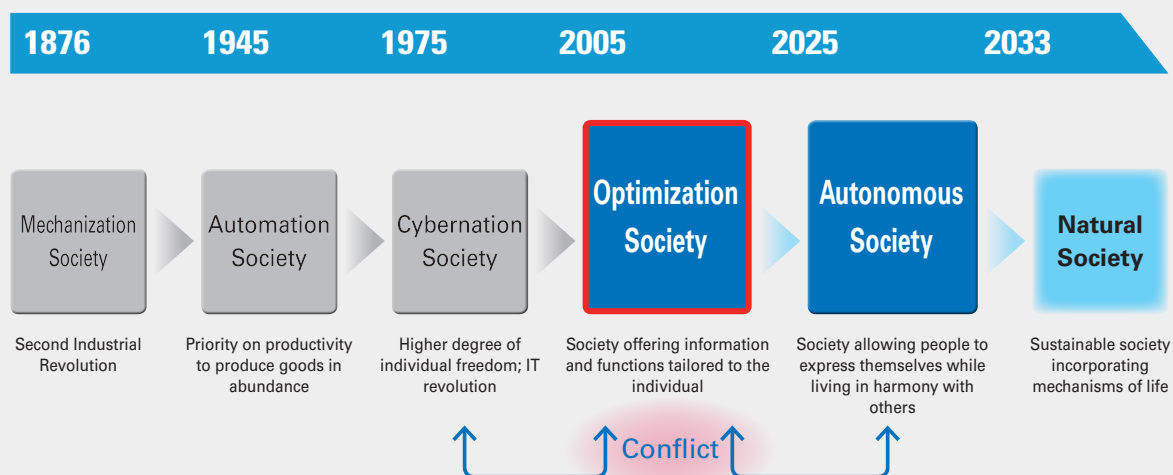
1876 1945 1975 2005 2025 2033

Mechanization Society

Second Industrial Revolution

Automation Society

Priority on productivity to produce goods in abundance

Cybernation Society

Higher degree of individual freedom; IT revolution

Optimization Society

Society offering information and functions tailored to the individual

Autonomous Society

Society allowing people to express themselves while living in harmony with others

Natural Society

Sustainable society incorporating mechanisms of life

Conflict